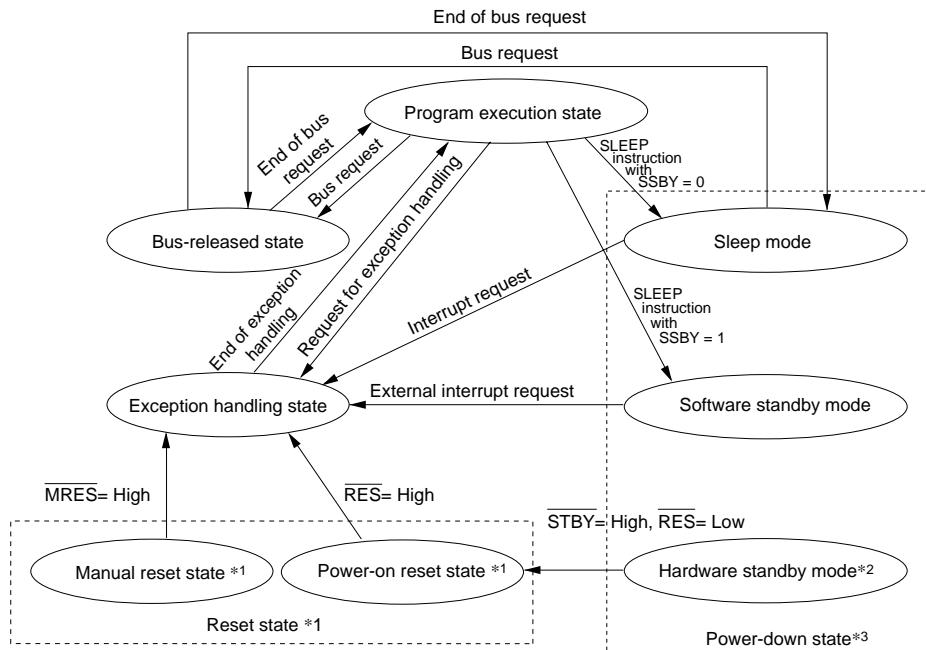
End of bus request

Bus request

Program execution state

End of bus request

Bus request

SLEEP instruction with SSBY = 0

Bus-released state

Sleep mode

Request for exception handling

End of exception handling

Interrupt request

SLEEP instruction with SSBY = 1

Exception handling state

External interrupt request

Software standby mode

$\overline{MRES}$= High

$\overline{RES}$= High

$\overline{STBY}$= High, $\overline{RES}$= Low

Manual reset state *1

Power-on reset state *1

Hardware standby mode*2

Reset state *1

Power-down state*3